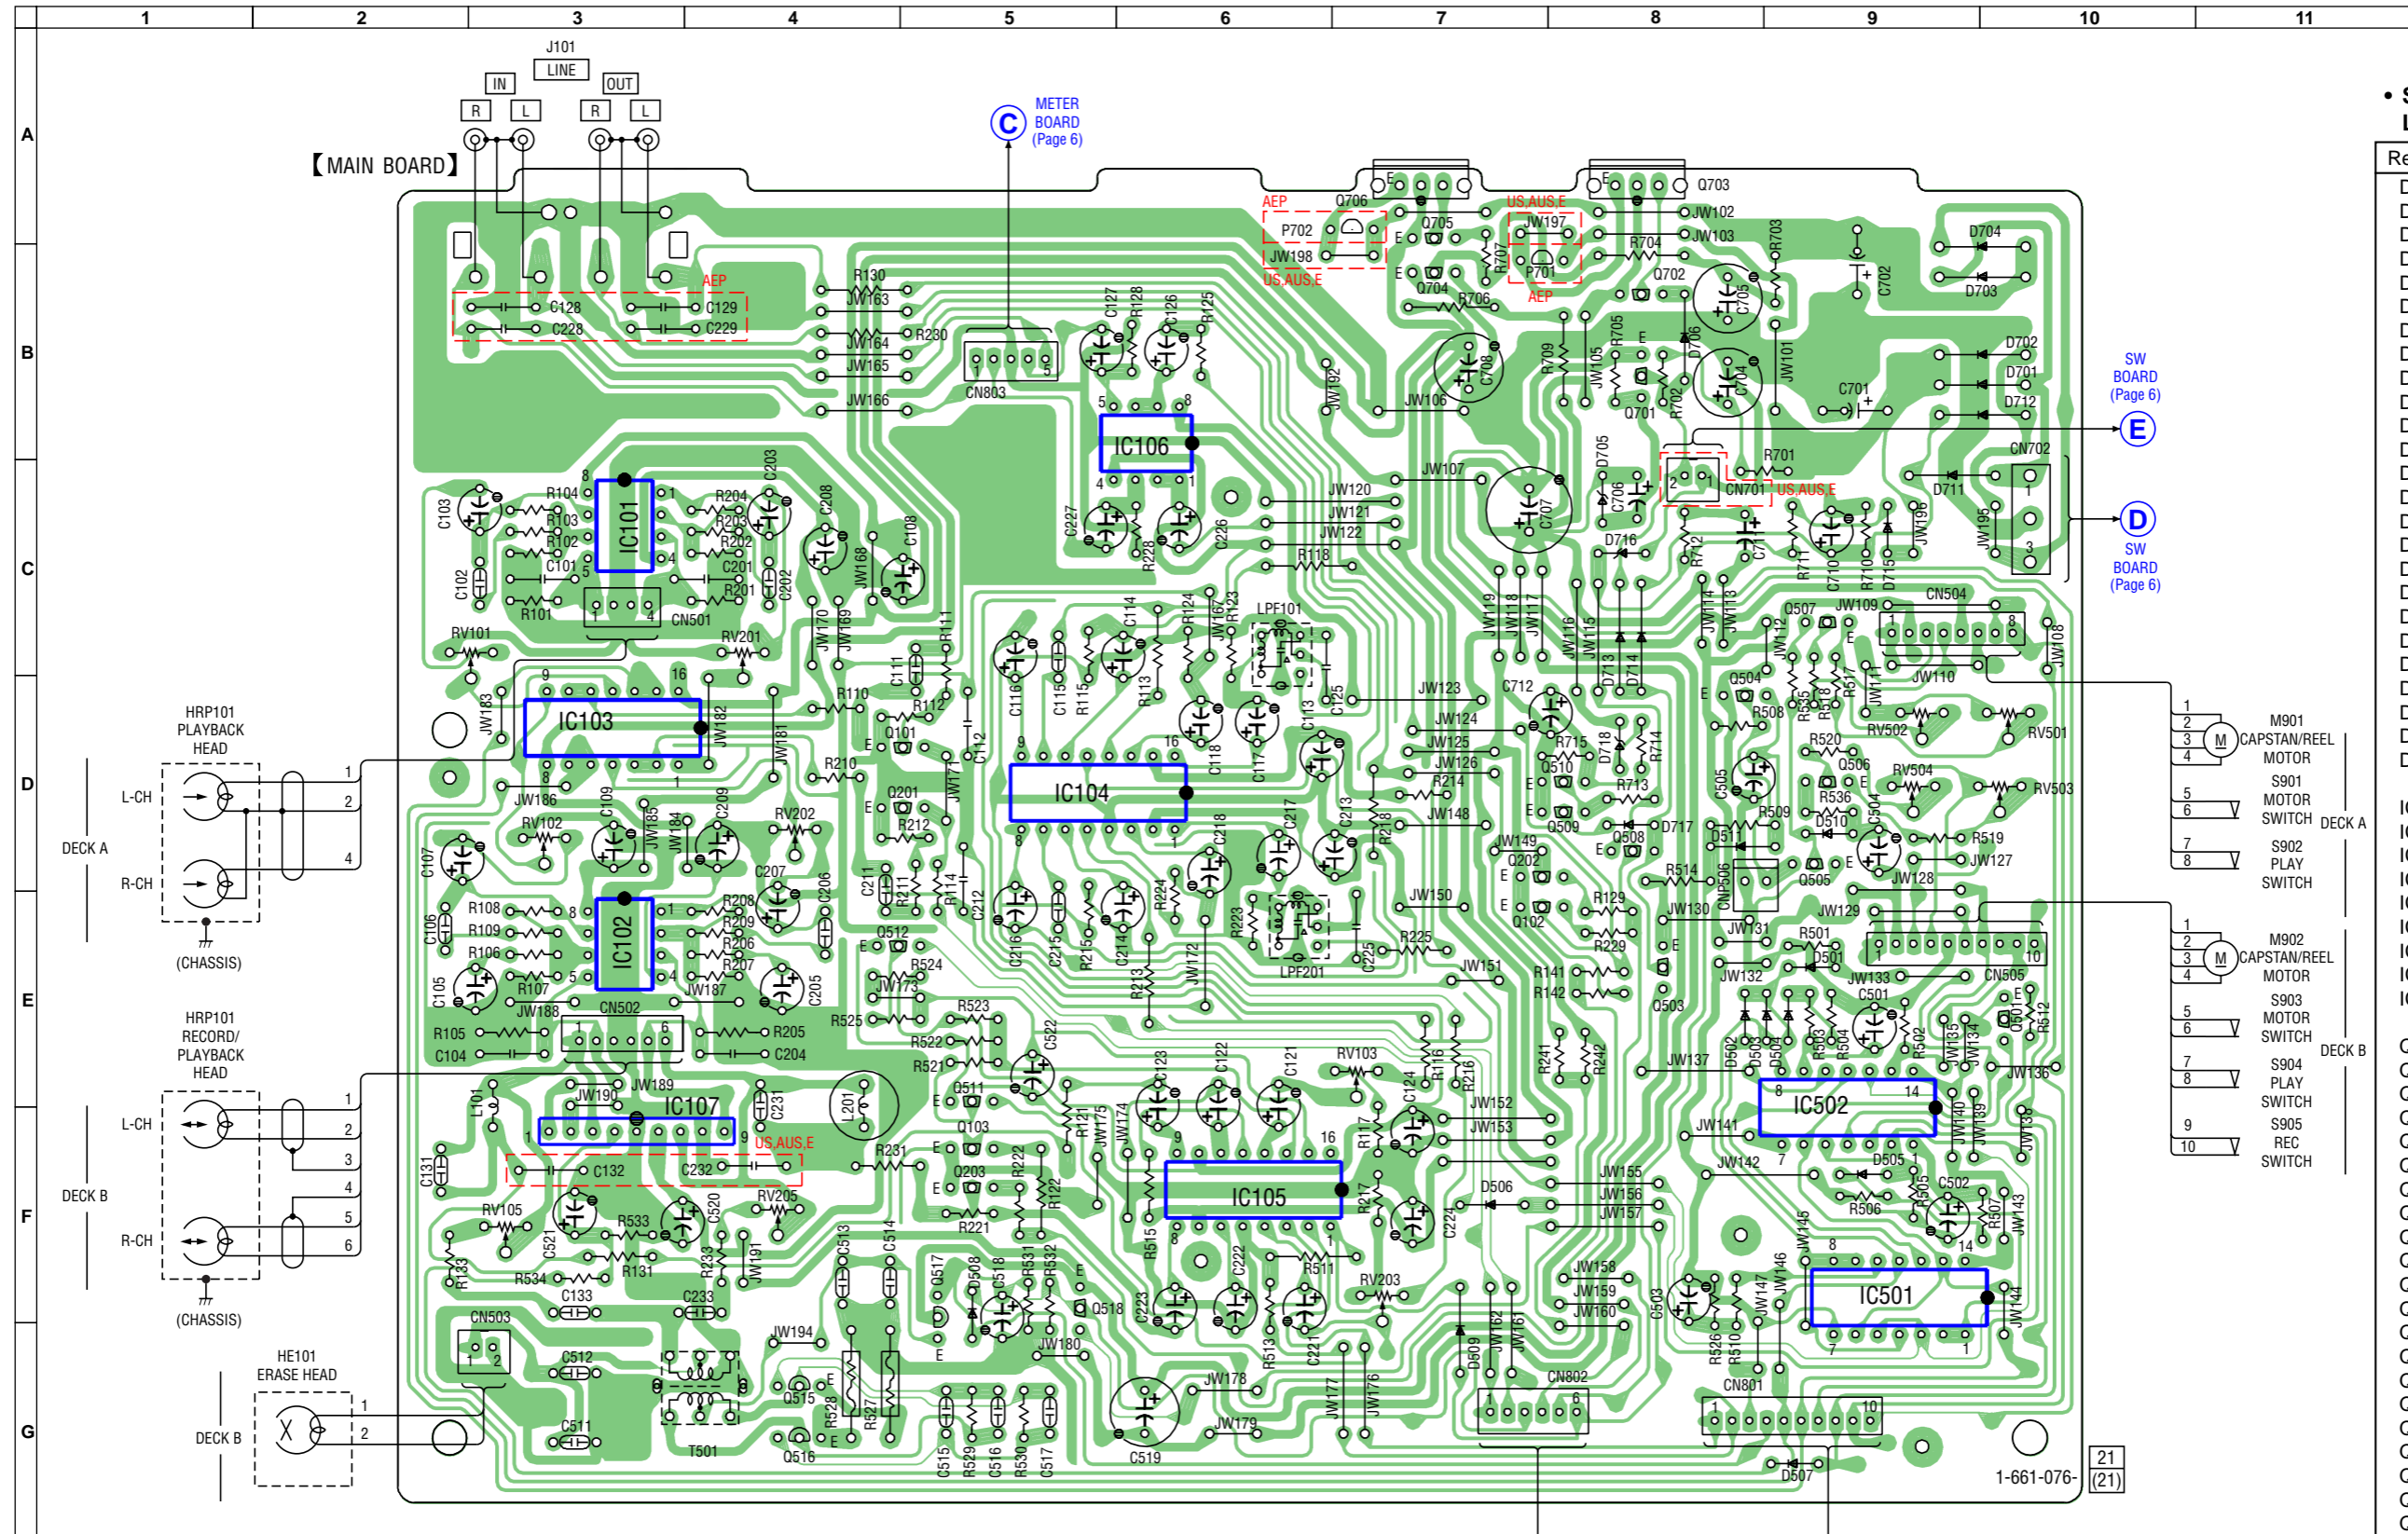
1 2 3 4 5 6 7 8 9 10 11

A B C D E F G

J101
LINE
IN OUT
R L R L

【MAIN BOARD】

C METER BOARD (Page 6)

E SW BOARD (Page 6)

D SW BOARD (Page 6)

AEP
US,AUS,E

IC101 IC102 IC103 IC104 IC105 IC106 IC107 IC501 IC502

CN501 CN502 CN503 CN504 CN505 CN701 CN702 CN801 CN802 CN803

LPF101 LPF201 T501 L101 L201

HRP101
PLAYBACK
HEAD

L-CH
R-CH
DECK A

(CHASSIS)

HRP101
RECORD/
PLAYBACK
HEAD

L-CH
R-CH
DECK B

(CHASSIS)

HE101
ERASE HEAD
DECK B

M901
CAPSTAN/REEL
MOTOR

S901
MOTOR
SWITCH

S902
PLAY
SWITCH

DECK A

M902
CAPSTAN/REEL
MOTOR

S903
MOTOR
SWITCH

S904
PLAY
SWITCH

S905
REC
SWITCH

DECK B

1-661-076-
21
(21)